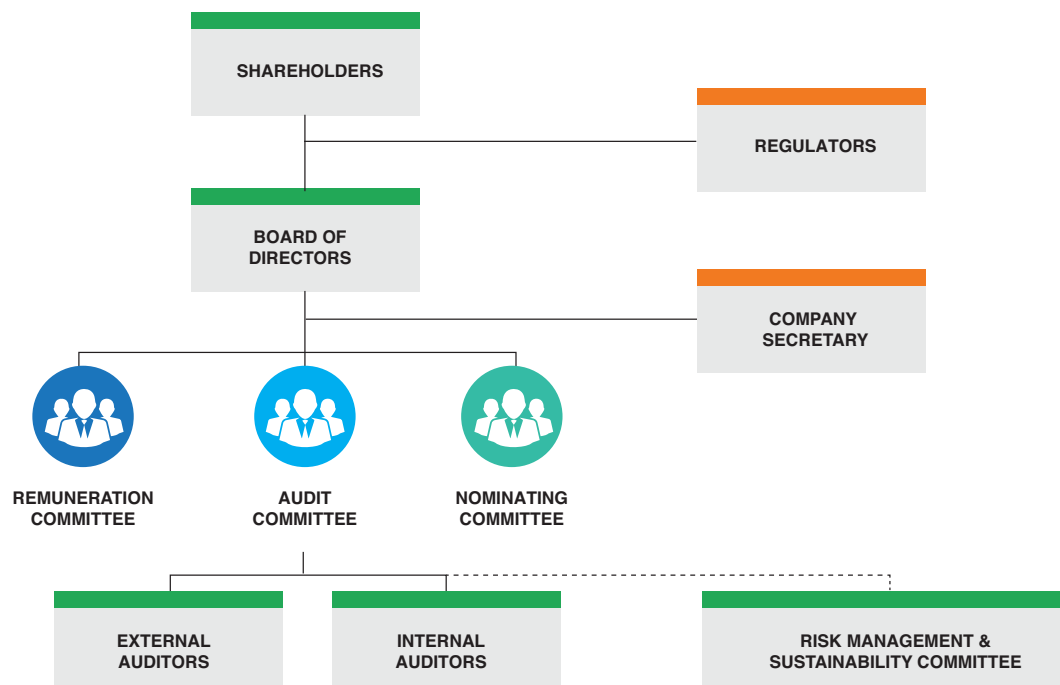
SHAREHOLDERS

REGULATORS

BOARD OF DIRECTORS

COMPANY SECRETARY

REMUNERATION COMMITTEE

AUDIT COMMITTEE

NOMINATING COMMITTEE

EXTERNAL AUDITORS

INTERNAL AUDITORS

RISK MANAGEMENT & SUSTAINABILITY COMMITTEE